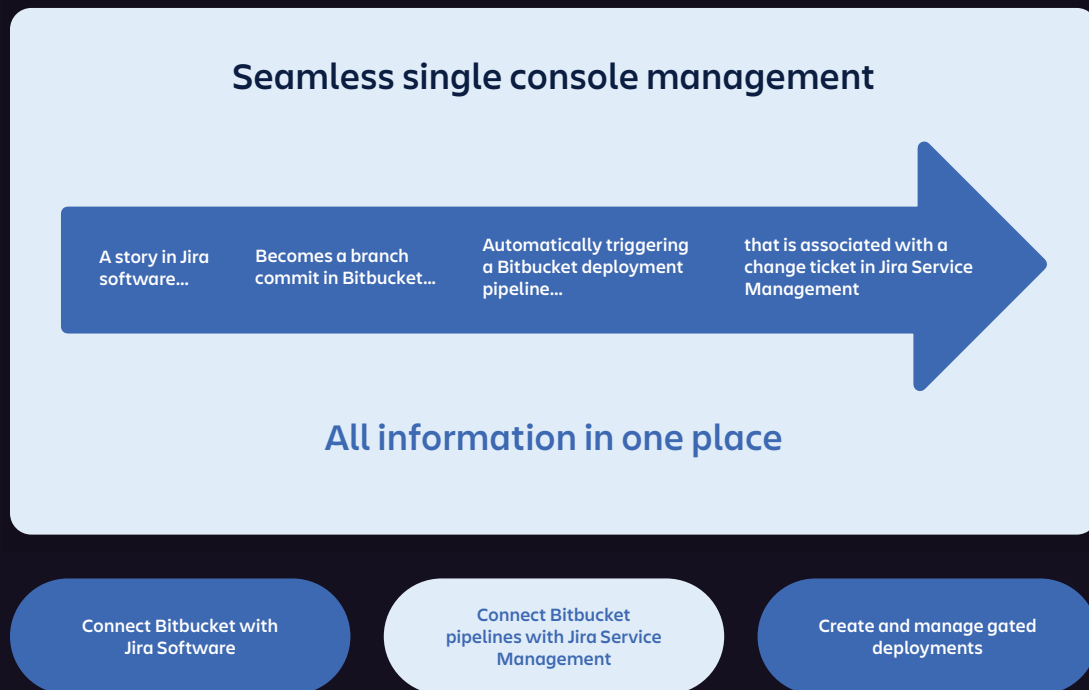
Seamless single console management

A story in Jira software...

Becomes a branch commit in Bitbucket...

Automatically triggering a Bitbucket deployment pipeline...

that is associated with a change ticket in Jira Service Management

All information in one place

Connect Bitbucket with Jira Software

Connect Bitbucket pipelines with Jira Service Management

Create and manage gated deployments